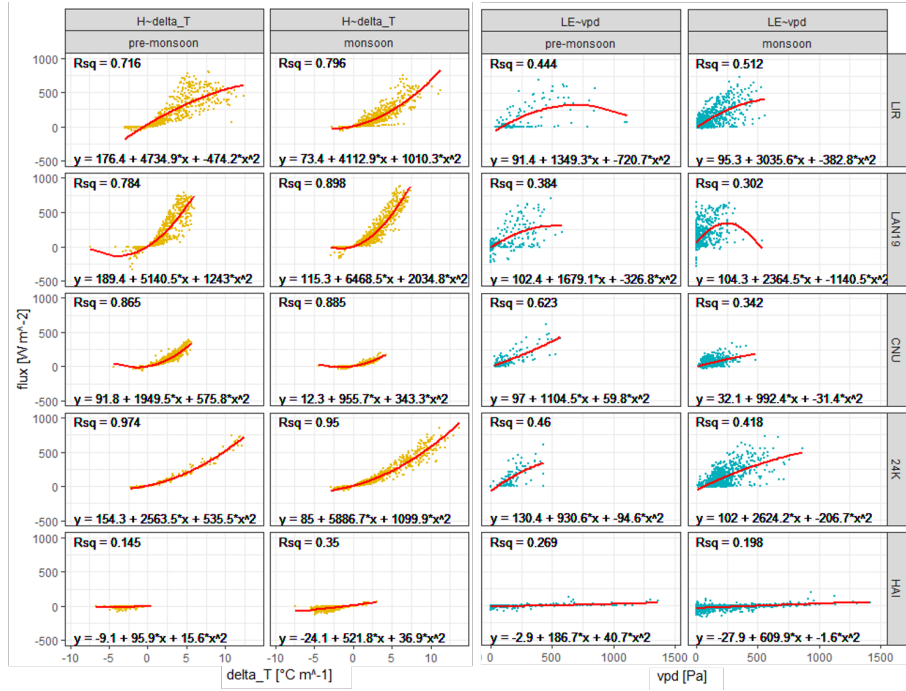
H~delta_T
pre-monsoon

H~delta_T
monsoon

LE~vpd
pre-monsoon

LE~vpd
monsoon

LIR
Rsq = 0.716
y = 176.4 + 4734.9*x + -474.2*x^2
Rsq = 0.796
y = 73.4 + 4112.9*x + 1010.3*x^2
Rsq = 0.444
y = 91.4 + 1349.3*x + -720.7*x^2
Rsq = 0.512
y = 95.3 + 3035.6*x + -382.8*x^2

LAN19
Rsq = 0.784
y = 189.4 + 5140.5*x + 1243*x^2
Rsq = 0.898
y = 115.3 + 6468.5*x + 2034.8*x^2
Rsq = 0.384
y = 102.4 + 1679.1*x + -326.8*x^2
Rsq = 0.302
y = 104.3 + 2364.5*x + -1140.5*x^2

CNU
Rsq = 0.865
y = 91.8 + 1949.5*x + 575.8*x^2
Rsq = 0.885
y = 12.3 + 955.7*x + 343.3*x^2
Rsq = 0.623
y = 97 + 1104.5*x + 59.8*x^2
Rsq = 0.342
y = 32.1 + 992.4*x + -31.4*x^2

24K
Rsq = 0.974
y = 154.3 + 2563.5*x + 535.5*x^2
Rsq = 0.95
y = 85 + 5886.7*x + 1099.9*x^2
Rsq = 0.46
y = 130.4 + 930.6*x + -94.6*x^2
Rsq = 0.418
y = 102 + 2624.2*x + -206.7*x^2

HAI
Rsq = 0.145
y = -9.1 + 95.9*x + 15.6*x^2
Rsq = 0.35
y = -24.1 + 521.8*x + 36.9*x^2
Rsq = 0.269
y = -2.9 + 186.7*x + 40.7*x^2
Rsq = 0.198
y = -27.9 + 609.9*x + -1.6*x^2

flux [W m^-2]
1000 500 0 -500

-10 -5 0 5 10 -5 0 5 10
delta_T [°C m^-1]

0 500 1000 1500 0 500 1000 1500
vpd [Pa]